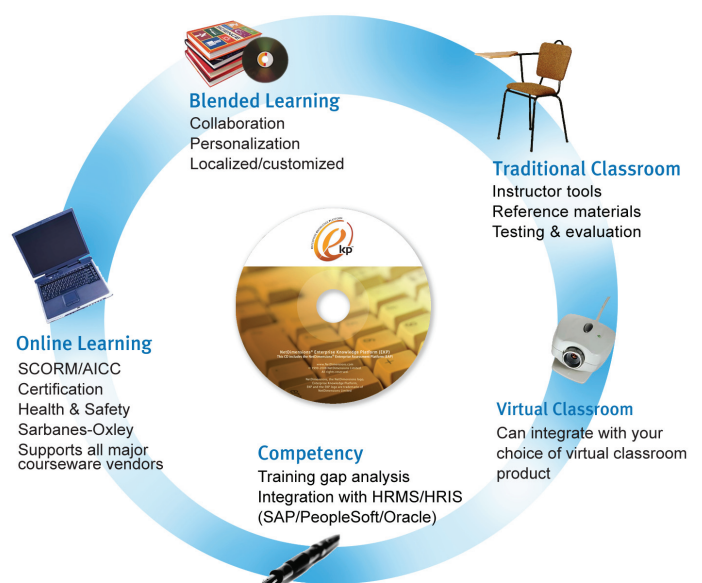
Blended Learning
Collaboration
Personalization
Localized/customized

Traditional Classroom
Instructor tools
Reference materials
Testing & evaluation

ekp

NetDimensions® Enterprise Knowledge Platform (EKP)

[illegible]

Online Learning
SCORM/AICC
Certification
Health & Safety
Sarbanes-Oxley
Supports all major courseware vendors

Virtual Classroom
Can integrate with your choice of virtual classroom product

Competency
Training gap analysis
Integration with HRMS/HRIS (SAP/PeopleSoft/Oracle)